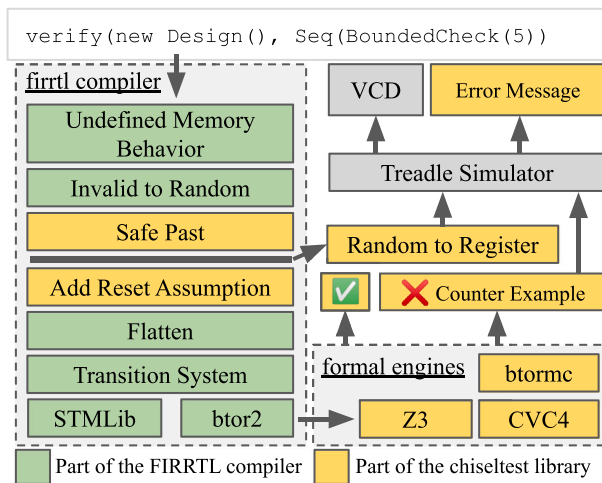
verify(new Design(), Seq(BoundedCheck(5)))

firrtl compiler

Undefined Memory Behavior

Invalid to Random

Safe Past

Add Reset Assumption

Flatten

Transition System

STMLib

btor2

VCD

Error Message

Treadle Simulator

Random to Register

✅

❌ Counter Example

formal engines

btormc

Z3

CVC4

Part of the FIRRTL compiler

Part of the chiseltest library